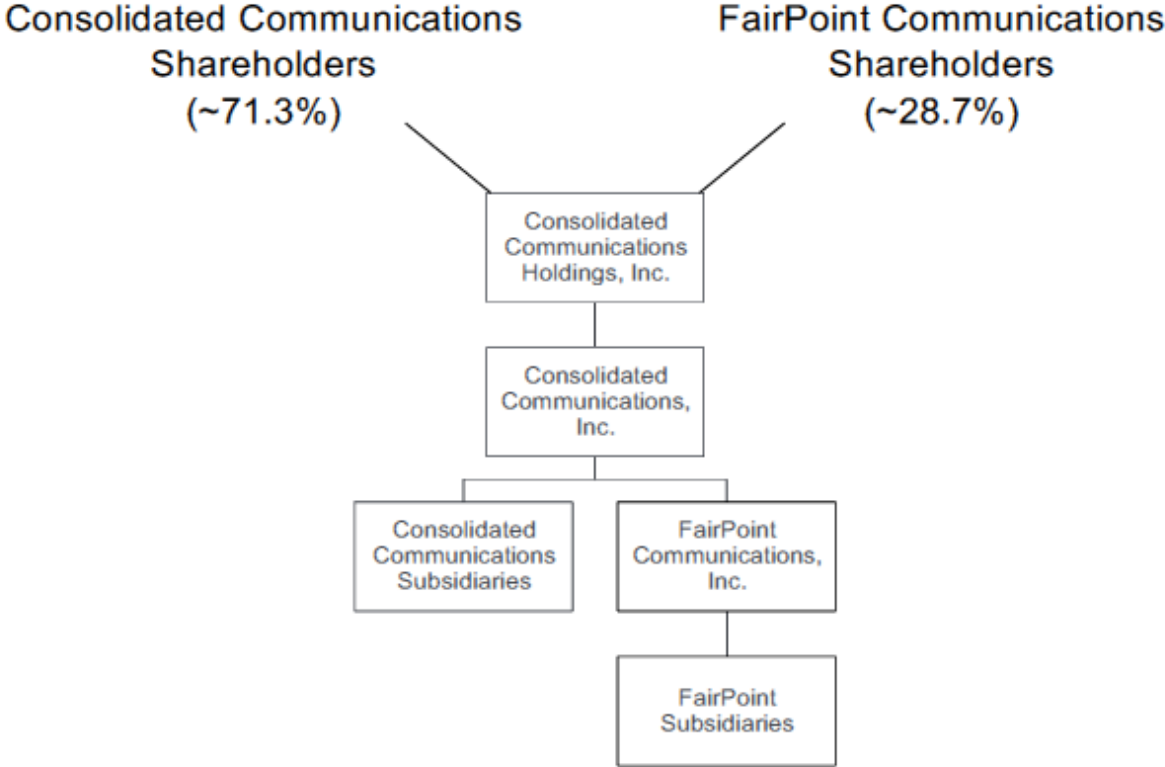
Consolidated Communications Shareholders (~71.3%)

FairPoint Communications Shareholders (~28.7%)

Consolidated Communications Holdings, Inc.

Consolidated Communications, Inc.

Consolidated Communications Subsidiaries

FairPoint Communications, Inc.

FairPoint Subsidiaries